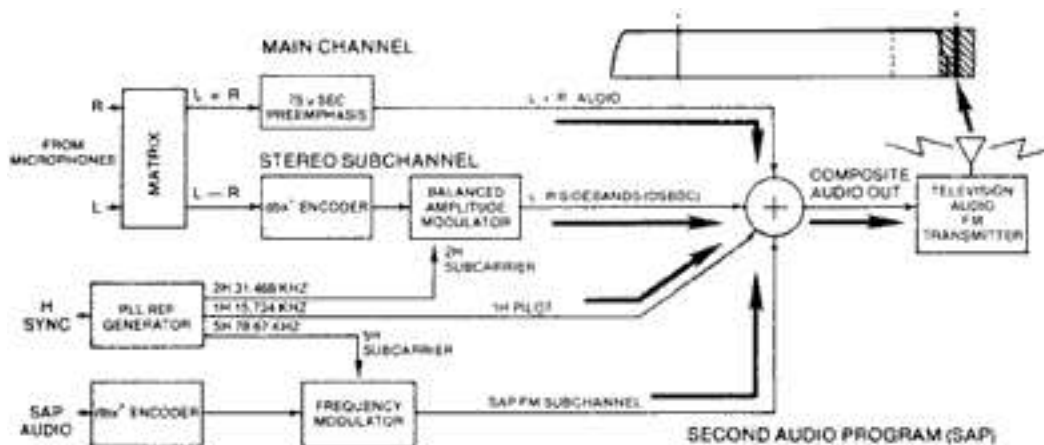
MAIN CHANNEL

R

L

FROM MICROPHONES

MATRIX

L + R

75 μ SEC PREEMPHASIS

L + R AUDIO

STEREO SUBCHANNEL

L − R

dbx® ENCODER

BALANCED AMPLITUDE MODULATOR

L − R SIDEBANDS (DSBSC)

2H SUBCARRIER

COMPOSITE AUDIO OUT

TELEVISION AUDIO FM TRANSMITTER

H SYNC

PLL REF GENERATOR

2H 31.468 KHZ

1H 15.734 KHZ

5H 78.67 KHZ

1H PILOT

5H SUBCARRIER

SAP AUDIO

dbx® ENCODER

FREQUENCY MODULATOR

SAP FM SUBCHANNEL

SECOND AUDIO PROGRAM (SAP)